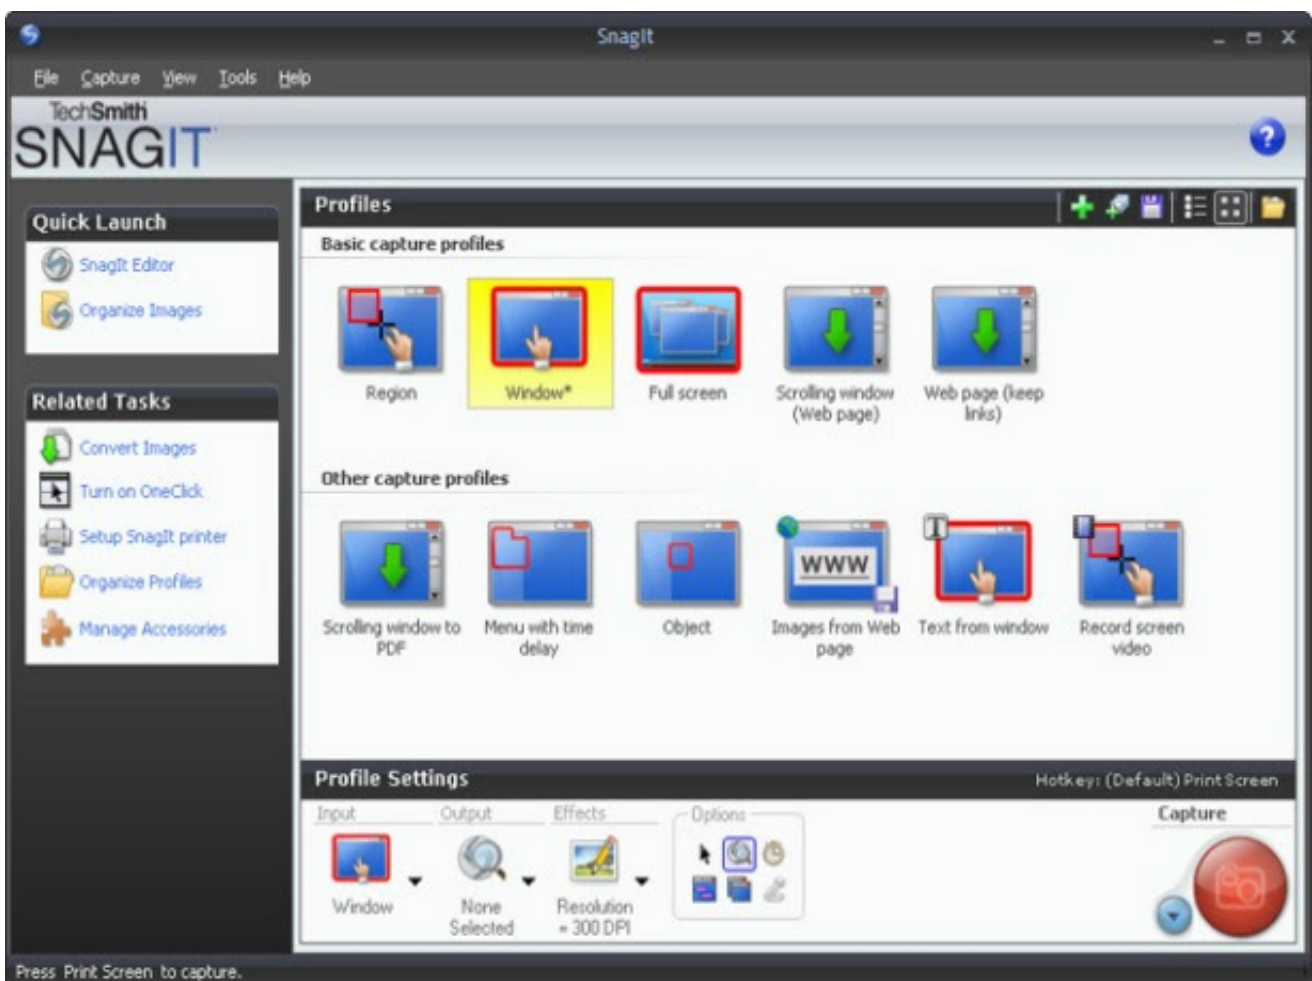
SnagIt

File Capture View Tools Help

TechSmith
SNAGIT

Quick Launch
SnagIt Editor
Organize Images

Related Tasks
Convert Images
Turn on OneClick
Setup SnagIt printer
Organize Profiles
Manage Accessories

Profiles
Basic capture profiles
Region
Window*
Full screen
Scrolling window (Web page)
Web page (keep links)

Other capture profiles
Scrolling window to PDF
Menu with time delay
Object
WWW
Images from Web page
Text from window
Record screen video

Profile Settings
Hotkey: (Default) Print Screen
Input
Window
Output
None Selected
Effects
Resolution = 300 DPI
Options
Capture

Press Print Screen to capture.